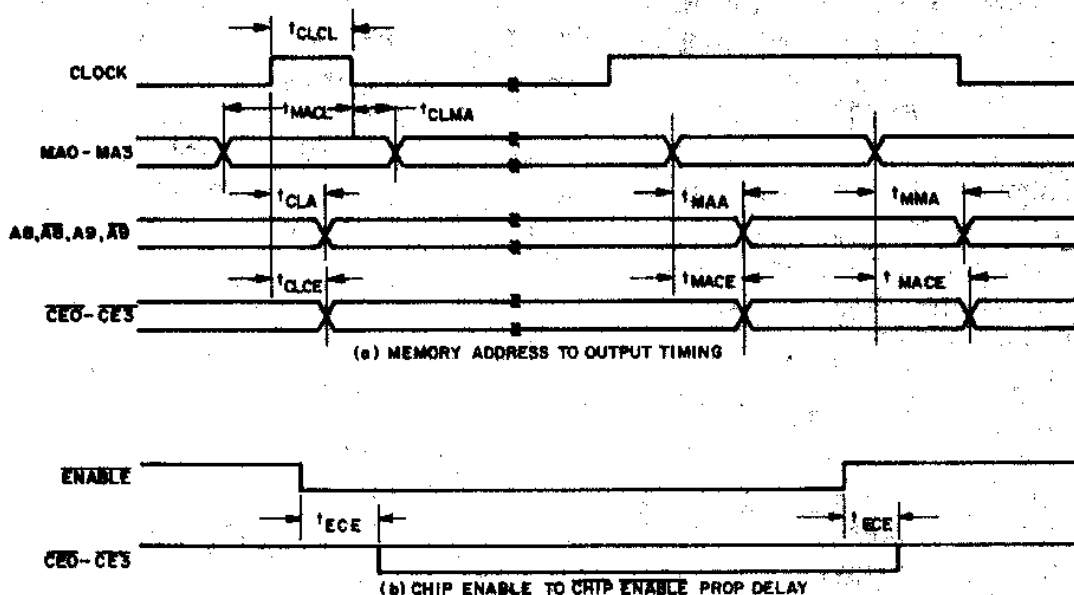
$t_{CLCL}$

CLOCK

$t_{MACL}$

$t_{CLMA}$

MA0 - MA3

$t_{CLA}$

$t_{MAA}$

$t_{MMA}$

A8, $\overline{A8}$, A9, $\overline{A9}$

$t_{CLCE}$

$t_{MACE}$

$t_{MACE}$

$\overline{CE0}$ - $\overline{CE3}$

(a) MEMORY ADDRESS TO OUTPUT TIMING

$\overline{ENABLE}$

$t_{ECE}$

$t_{ECE}$

$\overline{CE0}$ - $\overline{CE3}$

(b) CHIP ENABLE TO $\overline{CHIP\ ENABLE}$ PROP DELAY